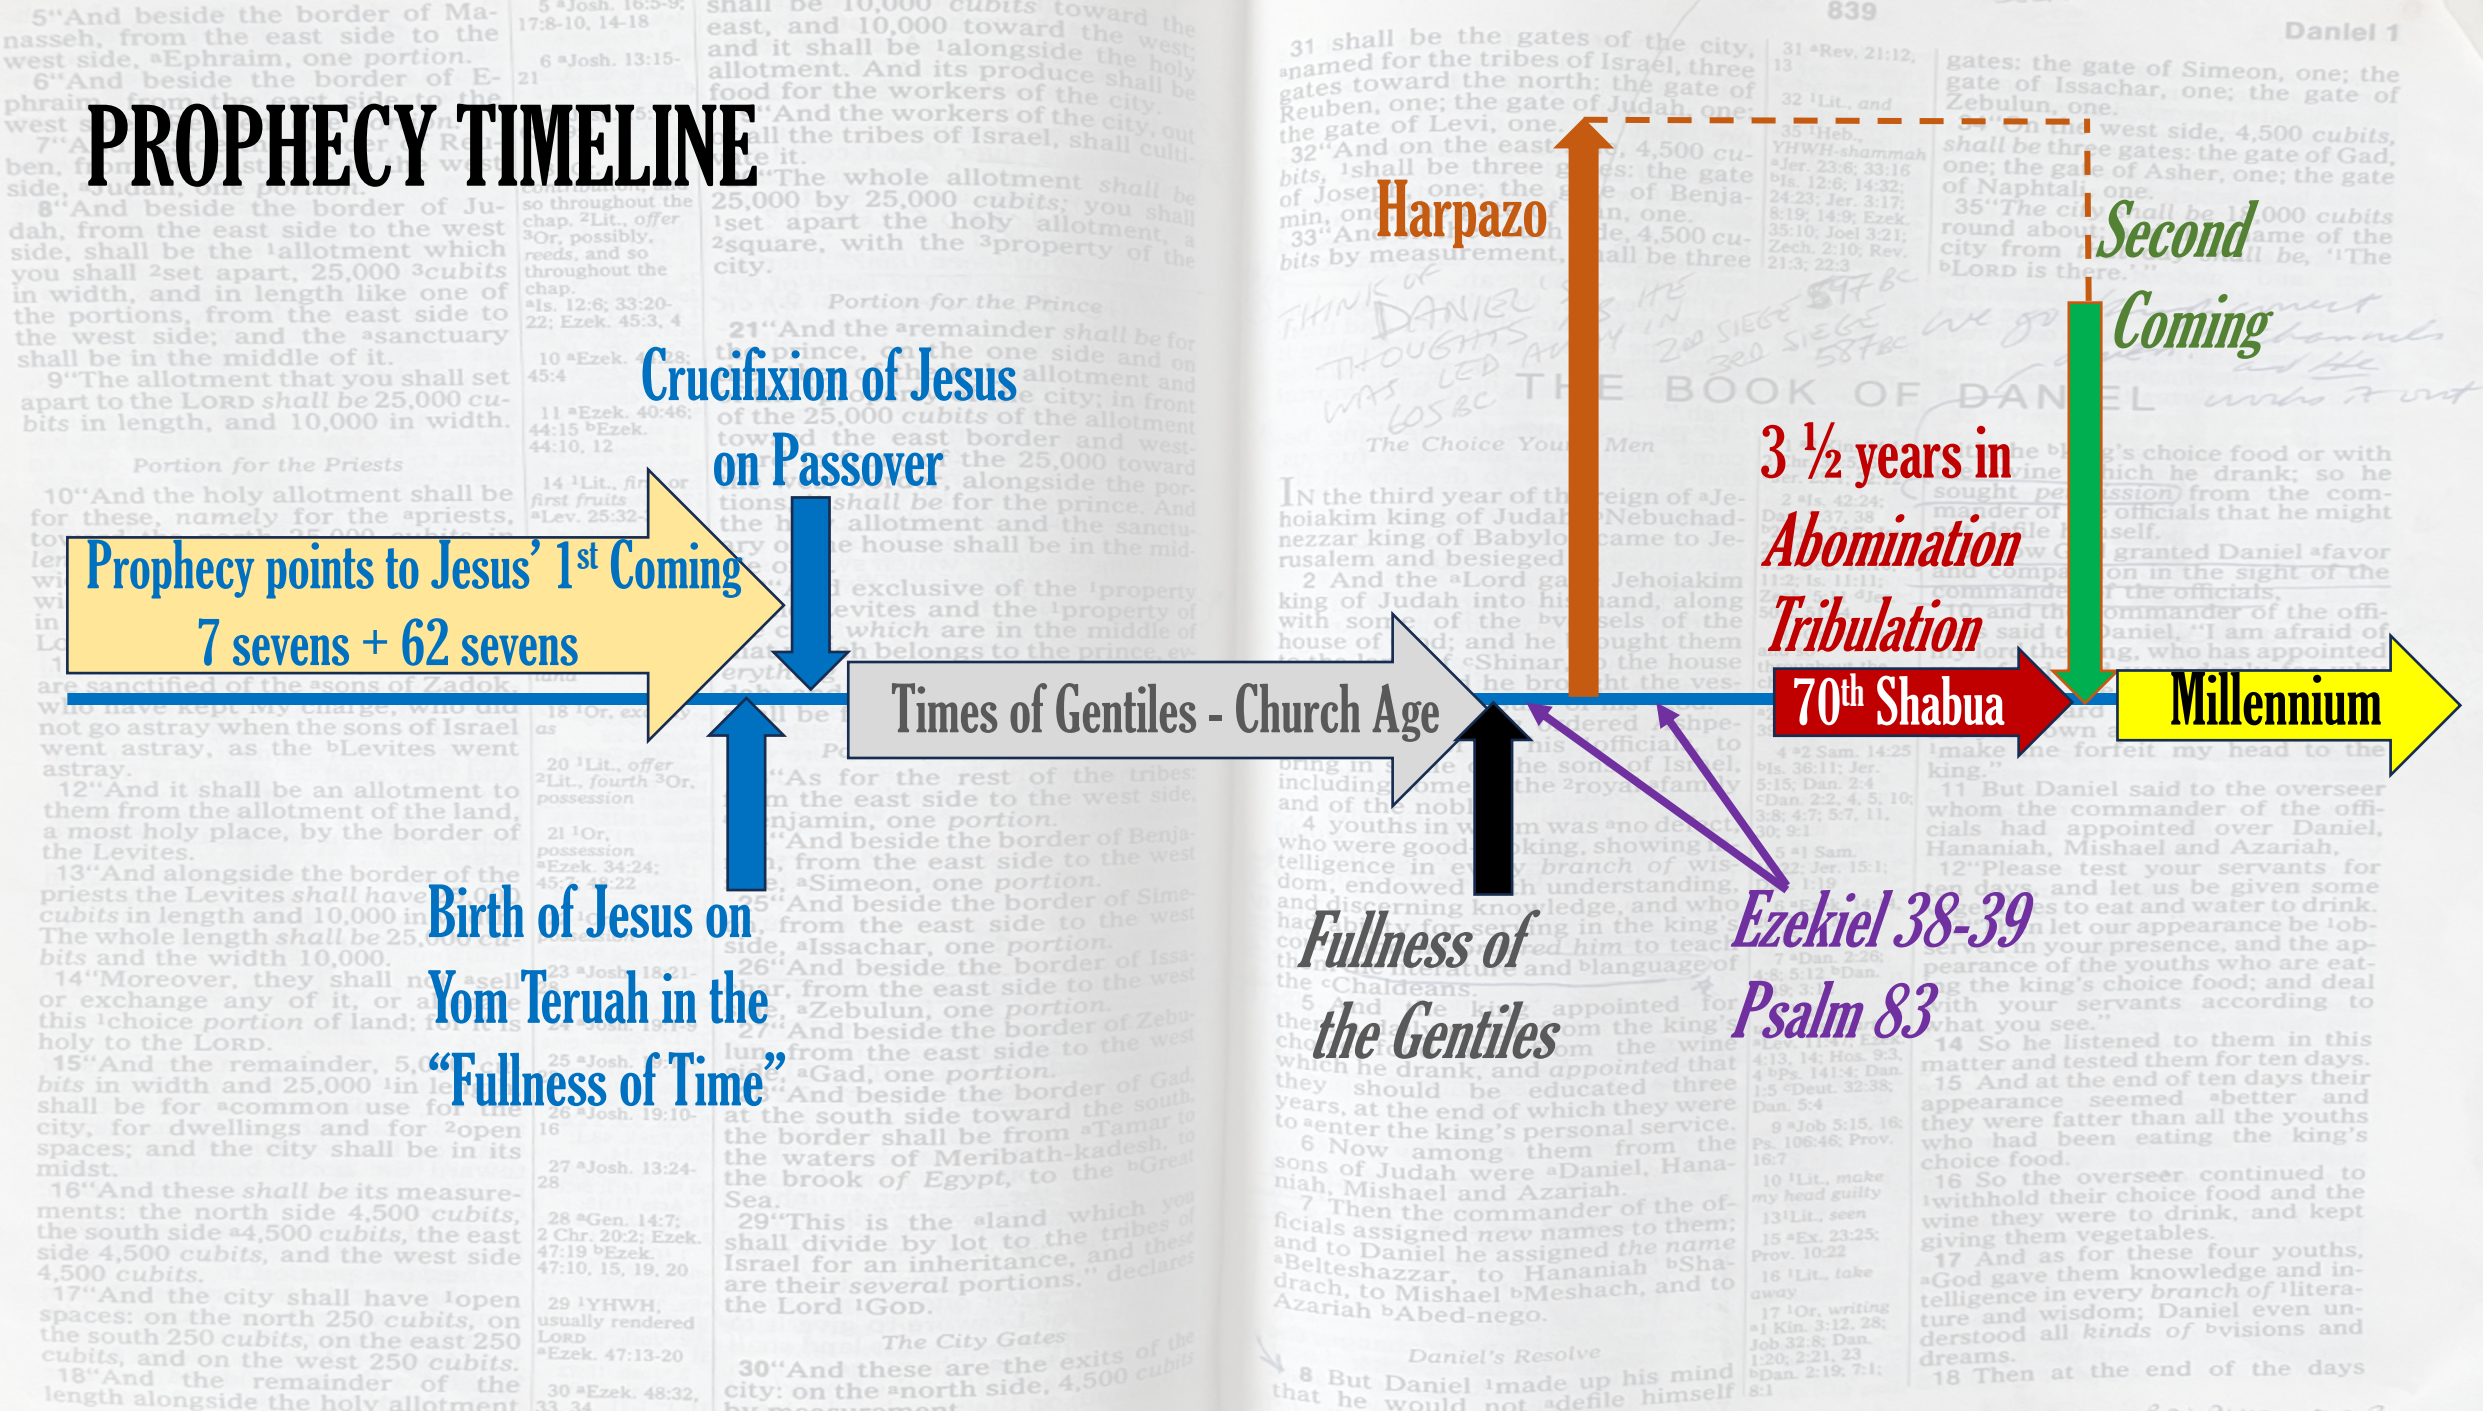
PROPHECY TIMELINE

Prophecy points to Jesus' 1$^{st}$ Coming
7 sevens + 62 sevens

Crucifixion of Jesus on Passover

Birth of Jesus on Yom Teruah in the "Fullness of Time"

Times of Gentiles - Church Age

Fullness of the Gentiles

Harpazo

Ezekiel 38-39
Psalm 83

3 ½ years in Abomination Tribulation

70$^{th}$ Shabua

Second Coming

Millennium